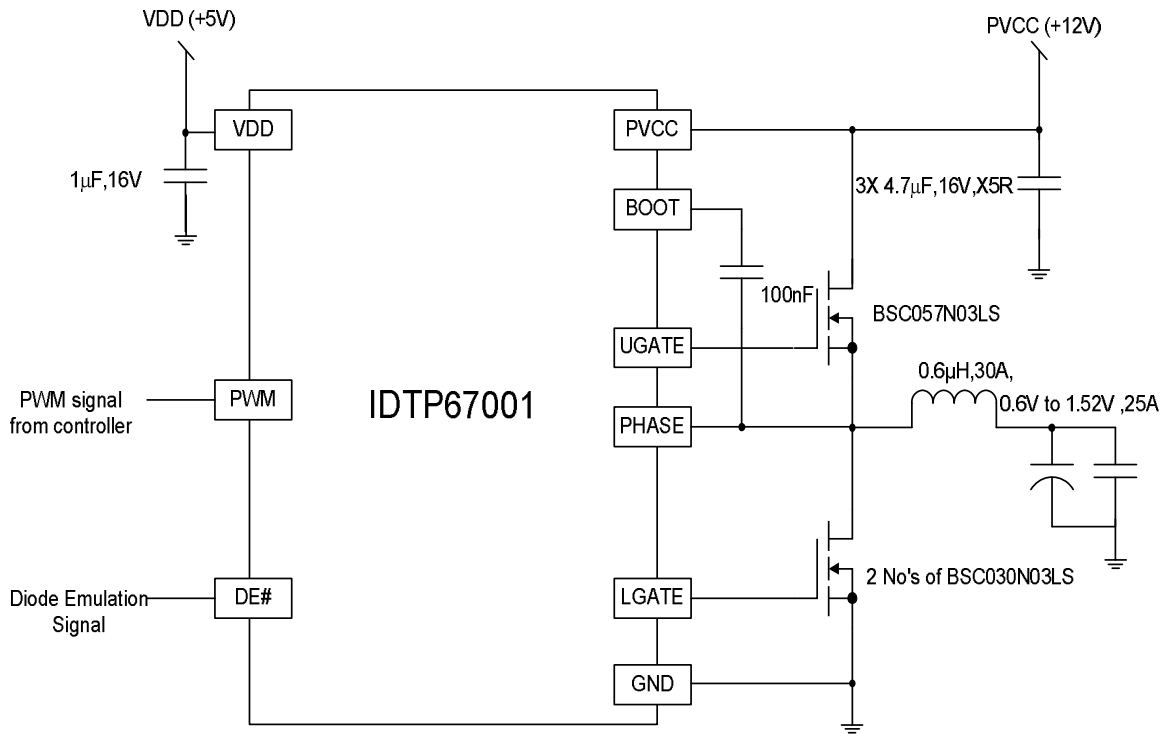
VDD (+5V)

PVCC (+12V)

VDD

PVCC

1μF,16V

3X 4.7μF,16V,X5R

BOOT

100nF

BSC057N03LS

UGATE

0.6μH,30A,

PWM signal from controller

PWM

IDTP67001

PHASE

0.6V to 1.52V ,25A

Diode Emulation Signal

DE#

LGATE

2 No's of BSC030N03LS

GND